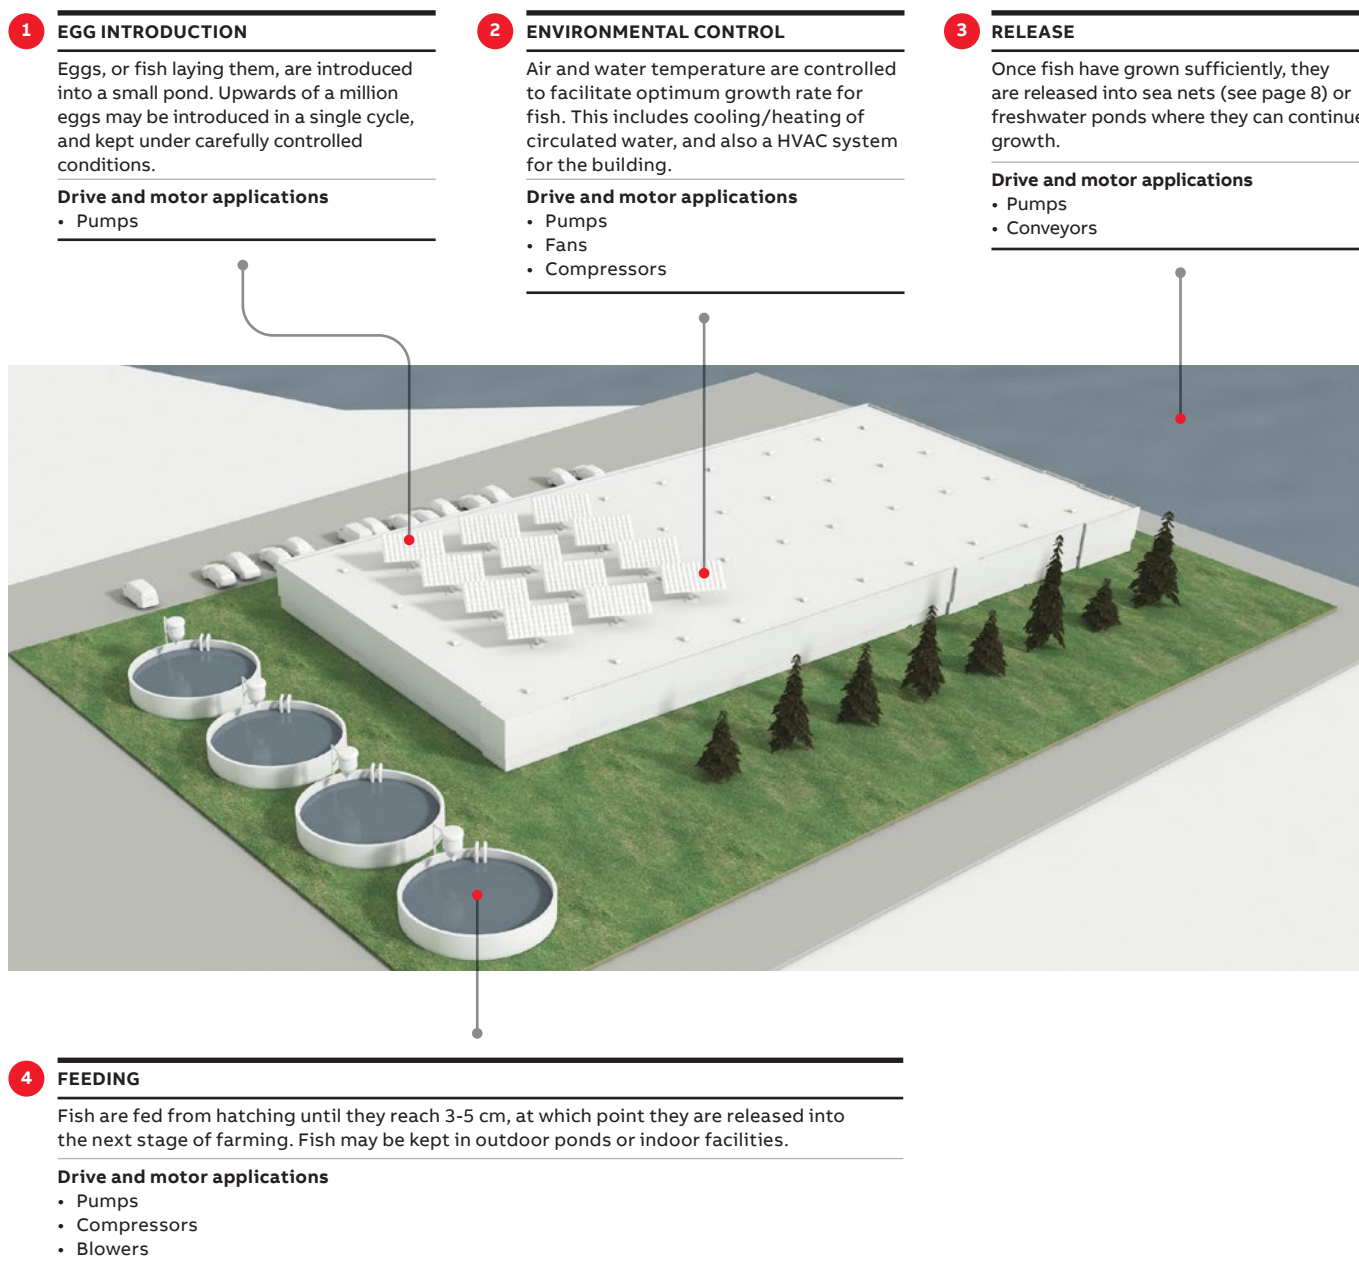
1

EGG INTRODUCTION

Eggs, or fish laying them, are introduced into a small pond. Upwards of a million eggs may be introduced in a single cycle, and kept under carefully controlled conditions.

Drive and motor applications
• Pumps

2

ENVIRONMENTAL CONTROL

Air and water temperature are controlled to facilitate optimum growth rate for fish. This includes cooling/heating of circulated water, and also a HVAC system for the building.

Drive and motor applications
• Pumps
• Fans
• Compressors

3

RELEASE

Once fish have grown sufficiently, they are released into sea nets (see page 8) or freshwater ponds where they can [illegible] growth.

Drive and motor applications
• Pumps
• Conveyors

4

FEEDING

Fish are fed from hatching until they reach 3-5 cm, at which point they are released into the next stage of farming. Fish may be kept in outdoor ponds or indoor facilities.

Drive and motor applications
• Pumps
• Compressors
• Blowers